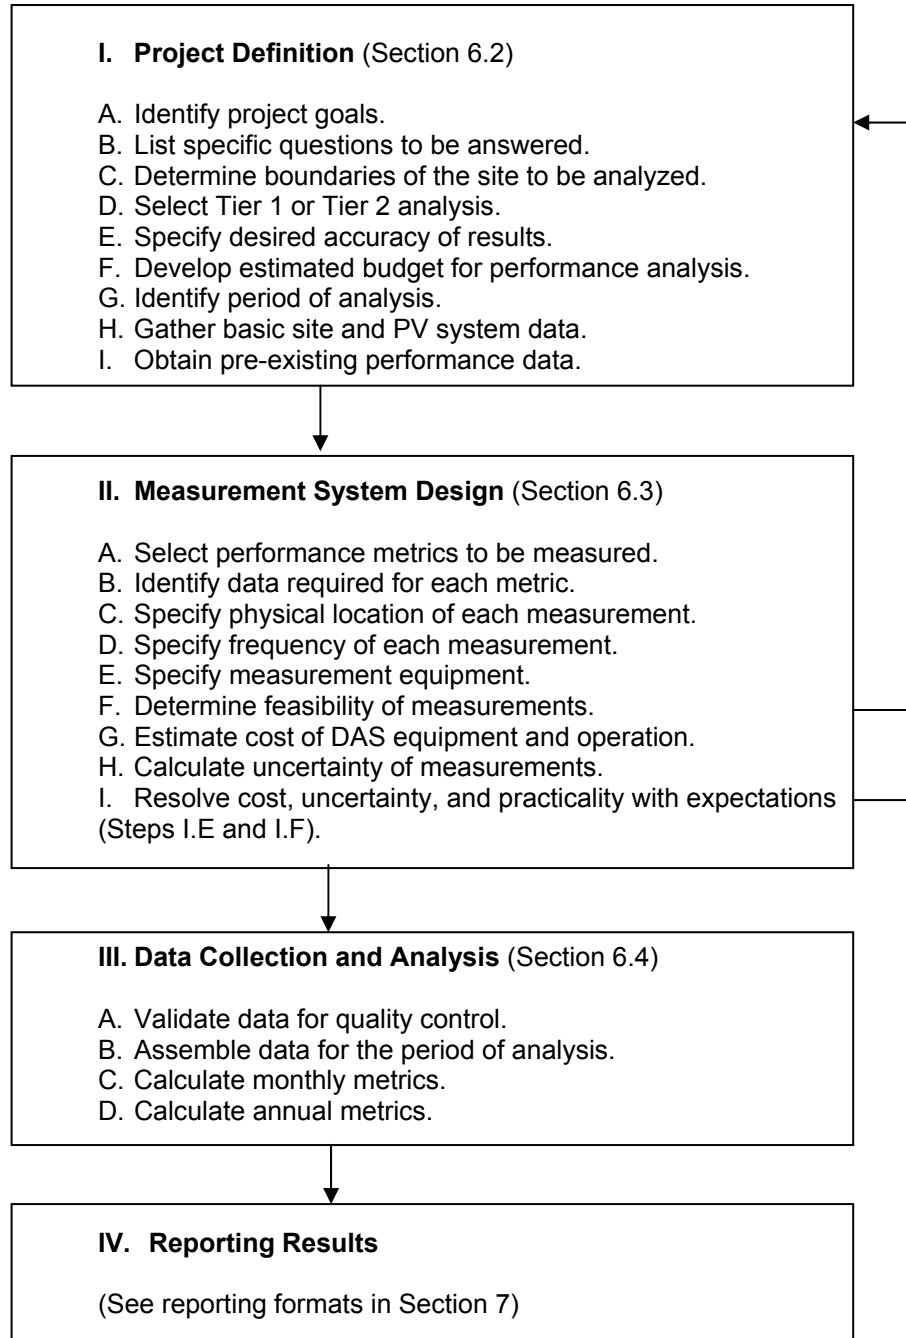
**I. Project Definition** (Section 6.2)

A. Identify project goals.
B. List specific questions to be answered.
C. Determine boundaries of the site to be analyzed.
D. Select Tier 1 or Tier 2 analysis.
E. Specify desired accuracy of results.
F. Develop estimated budget for performance analysis.
G. Identify period of analysis.
H. Gather basic site and PV system data.
I. Obtain pre-existing performance data.

**II. Measurement System Design** (Section 6.3)

A. Select performance metrics to be measured.
B. Identify data required for each metric.
C. Specify physical location of each measurement.
D. Specify frequency of each measurement.
E. Specify measurement equipment.
F. Determine feasibility of measurements.
G. Estimate cost of DAS equipment and operation.
H. Calculate uncertainty of measurements.
I. Resolve cost, uncertainty, and practicality with expectations (Steps I.E and I.F).

**III. Data Collection and Analysis** (Section 6.4)

A. Validate data for quality control.
B. Assemble data for the period of analysis.
C. Calculate monthly metrics.
D. Calculate annual metrics.

**IV. Reporting Results**

(See reporting formats in Section 7)